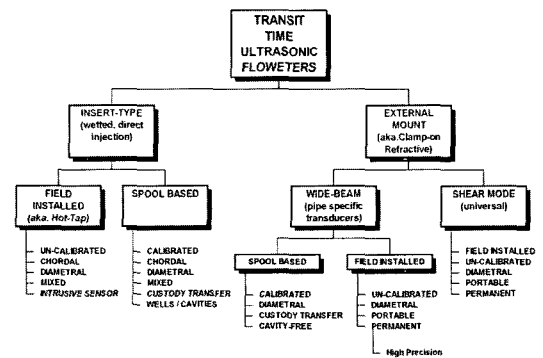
TRANSIT TIME ULTRASONIC FLOWETERS

INSERT-TYPE (wetted, direct injection)

EXTERNAL MOUNT (aka.Clamp-on Refractive)

FIELD INSTALLED (aka. Hot-Tap)

SPOOL BASED

WIDE-BEAM (pipe specific transducers)

SHEAR MODE (universal)

UN-CALIBRATED
CHORDAL
DIAMETRAL
MIXED
INTRUSIVE SENSOR

CALIBRATED
CHORDAL
DIAMETRAL
MIXED
CUSTODY TRANSFER
WELLS / CAVITIES

SPOOL BASED

CALIBRATED
DIAMETRAL
CUSTODY TRANSFER
CAVITY-FREE

FIELD INSTALLED

UN-CALIBRATED
DIAMETRAL
PORTABLE
PERMANENT

High Precision

FIELD INSTALLED
UN-CALIBRATED
DIAMETRAL
PORTABLE
PERMANENT